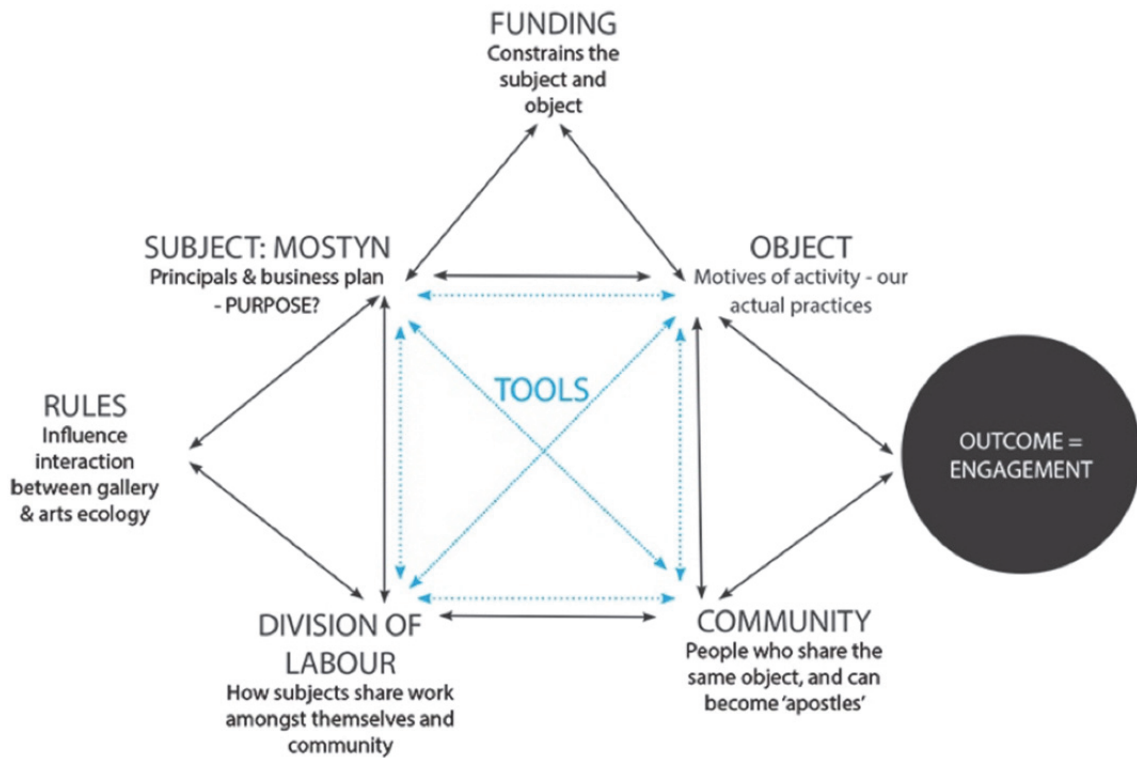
FUNDING
Constrains the subject and object

SUBJECT: MOSTYN
Principals & business plan - PURPOSE?

OBJECT
Motives of activity - our actual practices

TOOLS

RULES
Influence interaction between gallery & arts ecology

OUTCOME = ENGAGEMENT

DIVISION OF LABOUR
How subjects share work amongst themselves and community

COMMUNITY
People who share the same object, and can become 'apostles'